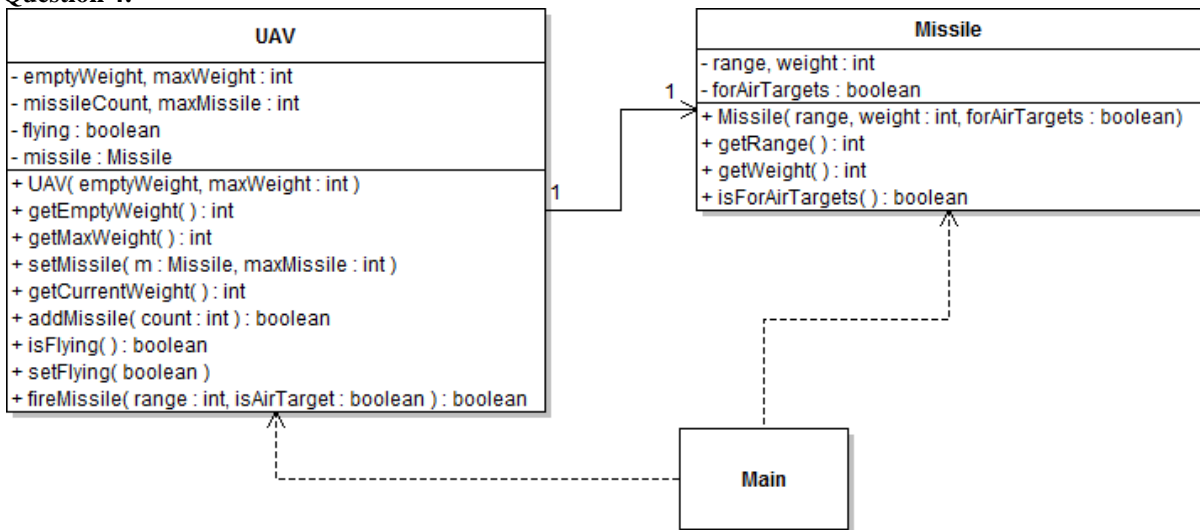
Question 4:

UAV

- emptyWeight, maxWeight : int
- missileCount, maxMissile : int
- flying : boolean
- missile : Missile

+ UAV( emptyWeight, maxWeight : int )
+ getEmptyWeight( ) : int
+ getMaxWeight( ) : int
+ setMissile( m : Missile, maxMissile : int )
+ getCurrentWeight( ) : int
+ addMissile( count : int ) : boolean
+ isFlying( ) : boolean
+ setFlying( boolean )
+ fireMissile( range : int, isAirTarget : boolean ) : boolean

1

1

Missile

- range, weight : int
- forAirTargets : boolean

+ Missile( range, weight : int, forAirTargets : boolean)
+ getRange( ) : int
+ getWeight( ) : int
+ isForAirTargets( ) : boolean

Main